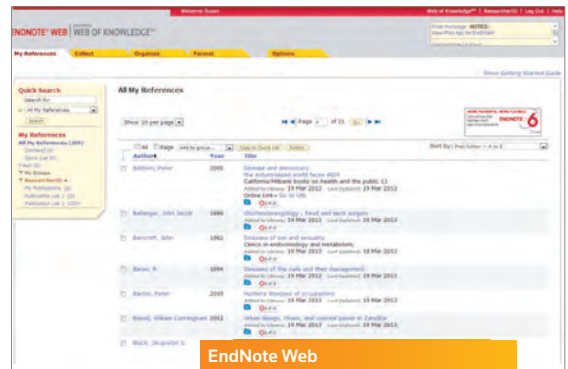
Welcome Susan

Web of Knowledge | ResearcherID | Log Out | Help

ENDNOTE WEB WEB OF KNOWLEDGE

From message: NOTICE:
View Plug-ins for EndNote!

My References | Collect | Organize | Format | Options

Show Getting Started Guide

Quick Search
Search for:
in All My References
Search

My References
All My References (209)
[Unfiled] (0)
Quick List (0)
Trash (0)
My Groups
ResearcherID
My Publications (0)
Publication List 1 (20)
Publication List 2 (209)

All My References

Show 10 per page

Page 1 of 21 Go

All Page Add to group... Copy to Quick List Delete

Sort by: First Author -- A to Z

| Author | Year | Title |
|---|---|---|
| Baldwin, Peter | 2005 | Disease and democracy: the industrialized world faces AIDS. California/Milbank books on health and the public 11. Added to Library: 19 Mar 2012 Last Updated: 19 Mar 2012. Online Link > Go to URL |
| Ballenger, John Jacob | 1996 | Otorhinolaryngology: head and neck surgery. Added to Library: 19 Mar 2012 Last Updated: 19 Mar 2012 |
| Bancroft, John | 1982 | Diseases of sex and sexuality. Clinics in endocrinology and metabolism. Added to Library: 19 Mar 2012 Last Updated: 19 Mar 2012 |
| Baran, R. | 1984 | Diseases of the nails and their management. Added to Library: 19 Mar 2012 Last Updated: 19 Mar 2012 |
| Barbin, Peter | 2005 | Nuclear diseases of occupations. Added to Library: 19 Mar 2012 Last Updated: 19 Mar 2012 |
| Bissell, William Cunningham | 2011 | Urban design, chaos, and colonial power in Zanzibar. Added to Library: 19 Mar 2012 Last Updated: 19 Mar 2012 |
| Black, Jacqueline S. | | |

ENDNOTE 6

EndNote Web